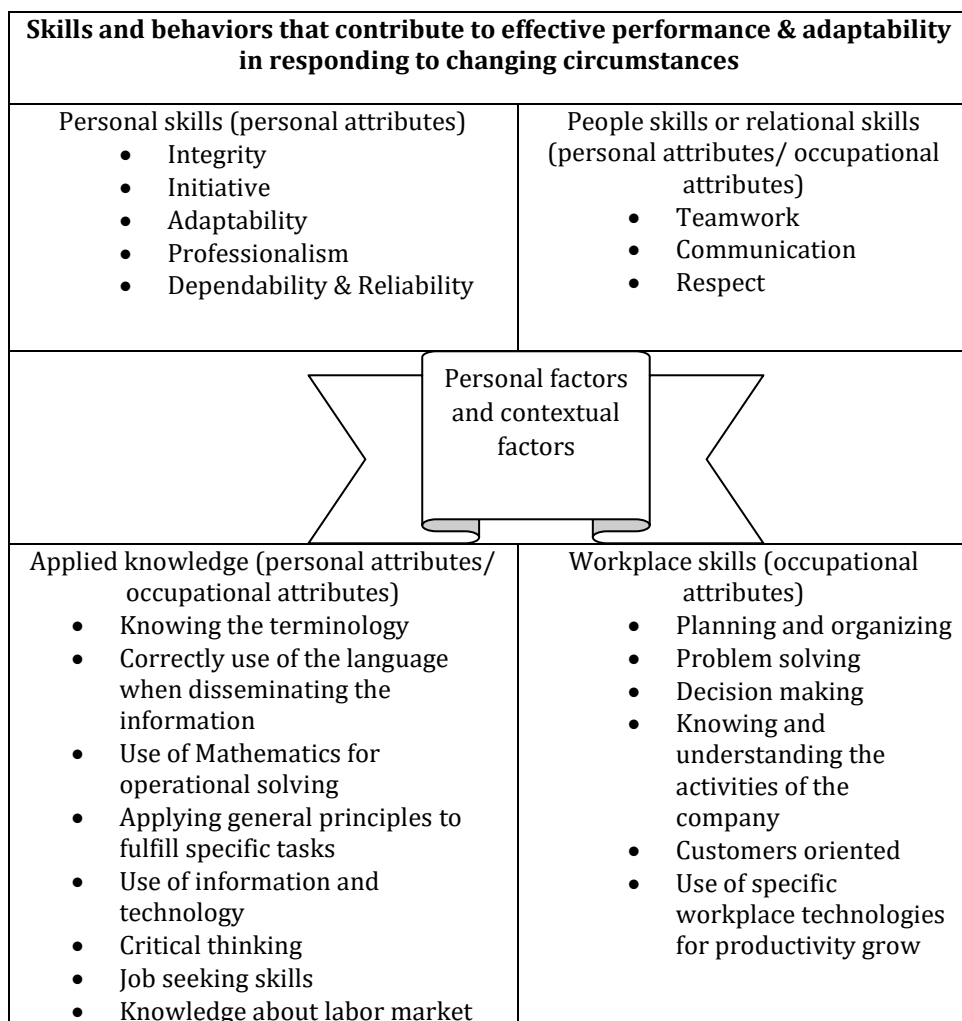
**Skills and behaviors that contribute to effective performance & adaptability in responding to changing circumstances**

Personal skills (personal attributes)
- Integrity
- Initiative
- Adaptability
- Professionalism
- Dependability & Reliability

People skills or relational skills (personal attributes/ occupational attributes)
- Teamwork
- Communication
- Respect

Personal factors and contextual factors

Applied knowledge (personal attributes/ occupational attributes)
- Knowing the terminology
- Correctly use of the language when disseminating the information
- Use of Mathematics for operational solving
- Applying general principles to fulfill specific tasks
- Use of information and technology
- Critical thinking
- Job seeking skills
- Knowledge about labor market

Workplace skills (occupational attributes)
- Planning and organizing
- Problem solving
- Decision making
- Knowing and understanding the activities of the company
- Customers oriented
- Use of specific workplace technologies for productivity grow